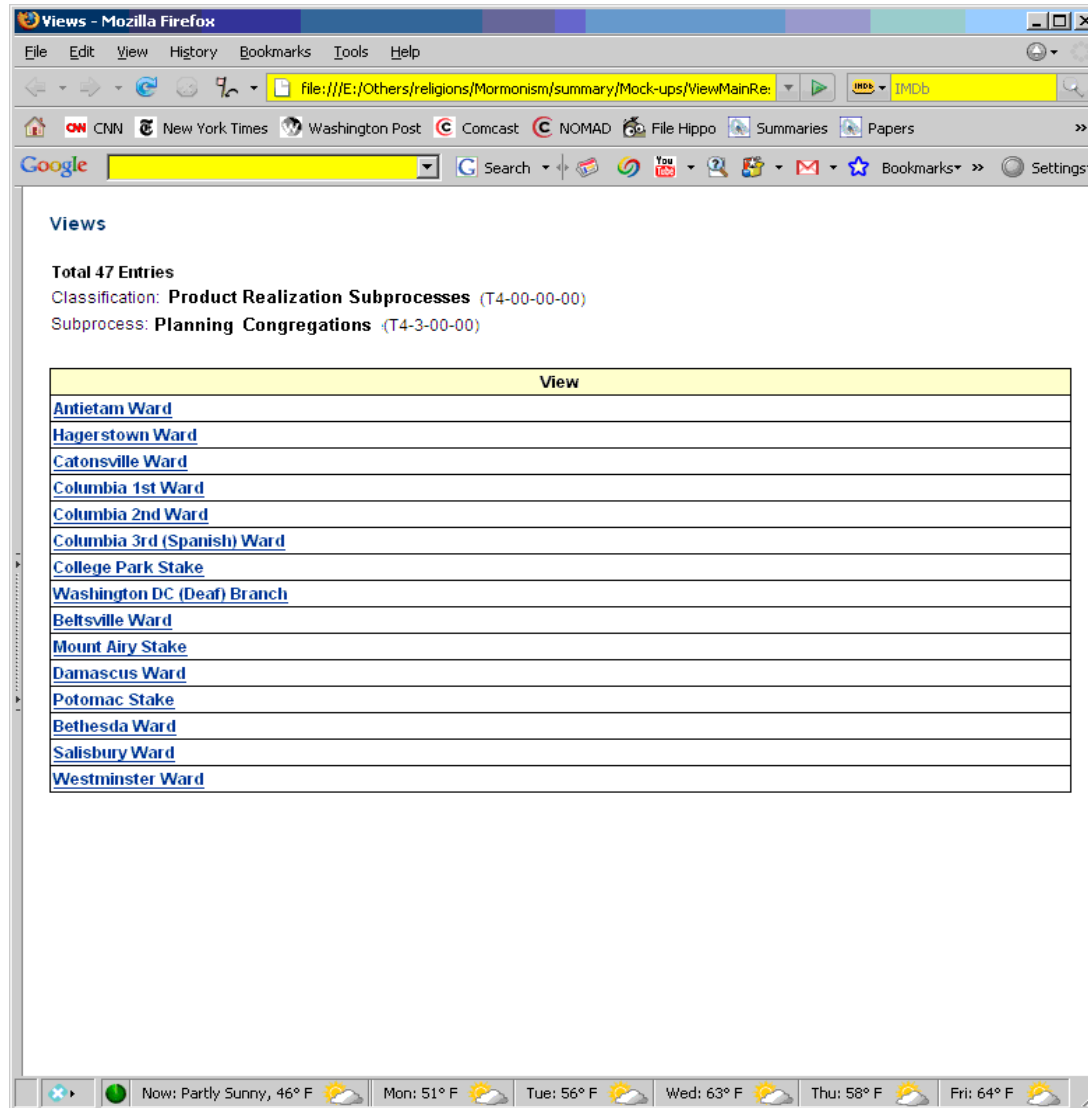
Views - Mozilla Firefox

File Edit View History Bookmarks Tools Help

file:///E:/Others/religions/Mormonism/summary/Mock-ups/ViewMainRe:

IMDb

CNN New York Times Washington Post Comcast NOMAD File Hippo Summaries Papers

Google Search Bookmarks Settings

Views

Total 47 Entries

Classification: Product Realization Subprocesses (T4-00-00-00)

Subprocess: Planning Congregations (T4-3-00-00)

| View |
|---|
| Antietam Ward |
| Hagerstown Ward |
| Catonsville Ward |
| Columbia 1st Ward |
| Columbia 2nd Ward |
| Columbia 3rd (Spanish) Ward |
| College Park Stake |
| Washington DC (Deaf) Branch |
| Beltsville Ward |
| Mount Airy Stake |
| Damascus Ward |
| Potomac Stake |
| Bethesda Ward |
| Salisbury Ward |
| Westminster Ward |

Now: Partly Sunny, 46° F Mon: 51° F Tue: 56° F Wed: 63° F Thu: 58° F Fri: 64° F